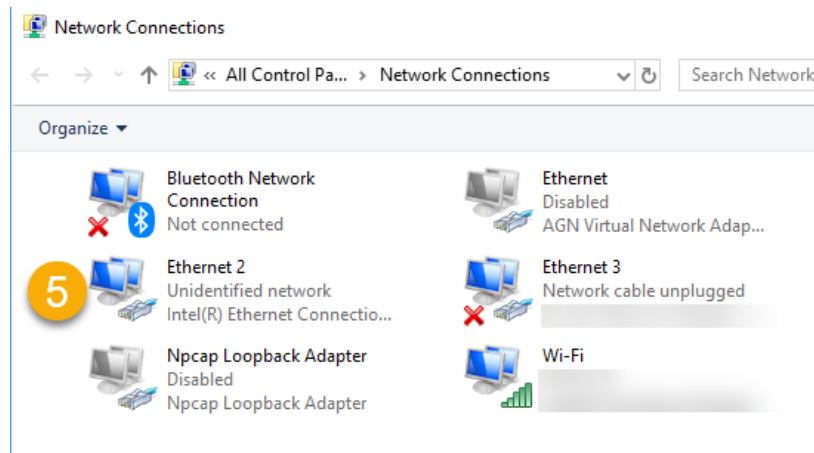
Network Connections

« All Control Pa... › Network Connections

Search Network

Organize ▾

Bluetooth Network Connection
Not connected

Ethernet
Disabled
AGN Virtual Network Adap...

5

Ethernet 2
Unidentified network
Intel(R) Ethernet Connectio...

Ethernet 3
Network cable unplugged
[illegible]

Npcap Loopback Adapter
Disabled
Npcap Loopback Adapter

Wi-Fi
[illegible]